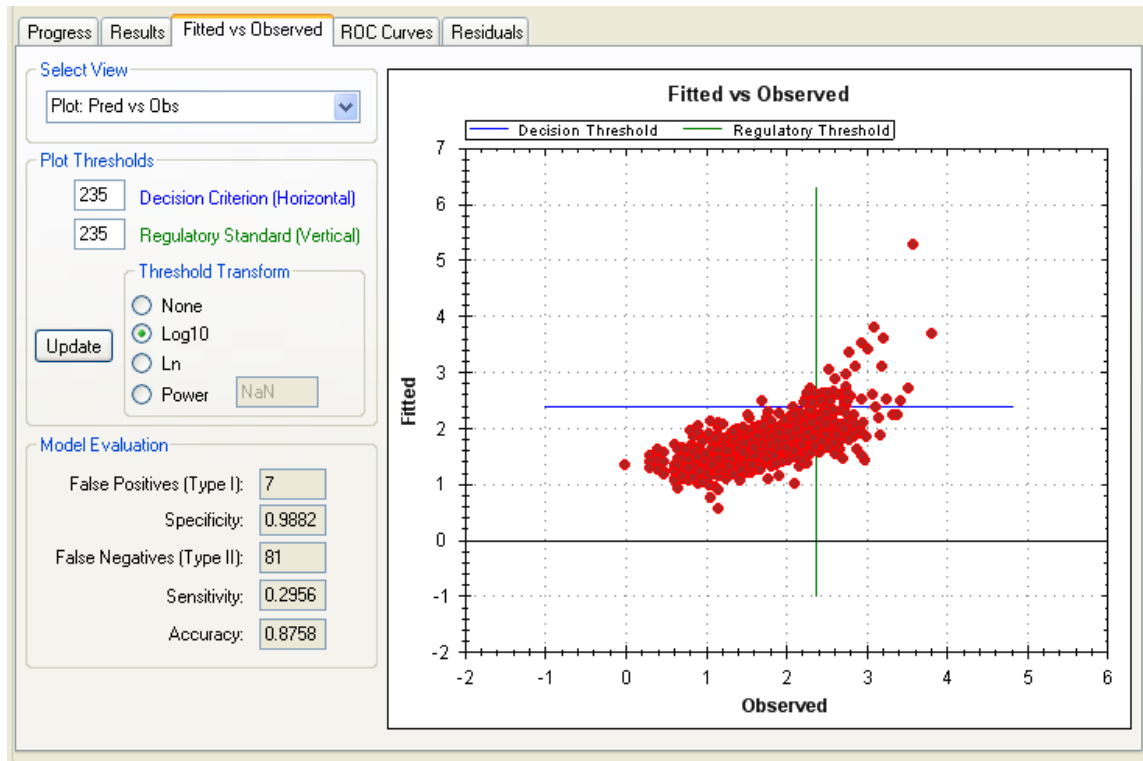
Progress | Results | Fitted vs Observed | ROC Curves | Residuals

Select View
Plot: Pred vs Obs

Plot Thresholds
235 Decision Criterion (Horizontal)
235 Regulatory Standard (Vertical)
Threshold Transform
None
Log10
Ln
Power NaN
Update

Model Evaluation
False Positives (Type I): 7
Specificity: 0.9882
False Negatives (Type II): 81
Sensitivity: 0.2956
Accuracy: 0.8758

Fitted vs Observed
Decision Threshold
Regulatory Threshold
7
6
5
4
3
2
1
0
-1
-2
Fitted
-2 -1 0 1 2 3 4 5 6
Observed